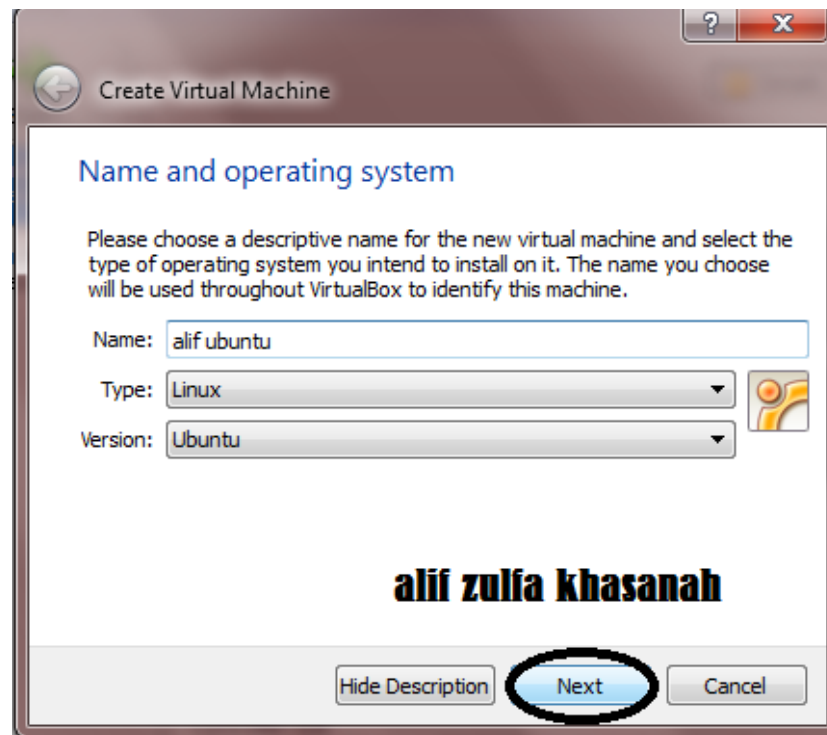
?
X

Create Virtual Machine

Name and operating system

Please choose a descriptive name for the new virtual machine and select the type of operating system you intend to install on it. The name you choose will be used throughout VirtualBox to identify this machine.

Name: alif ubuntu

Type: Linux

Version: Ubuntu

alif zulfa khasanah

Hide Description
Next
Cancel